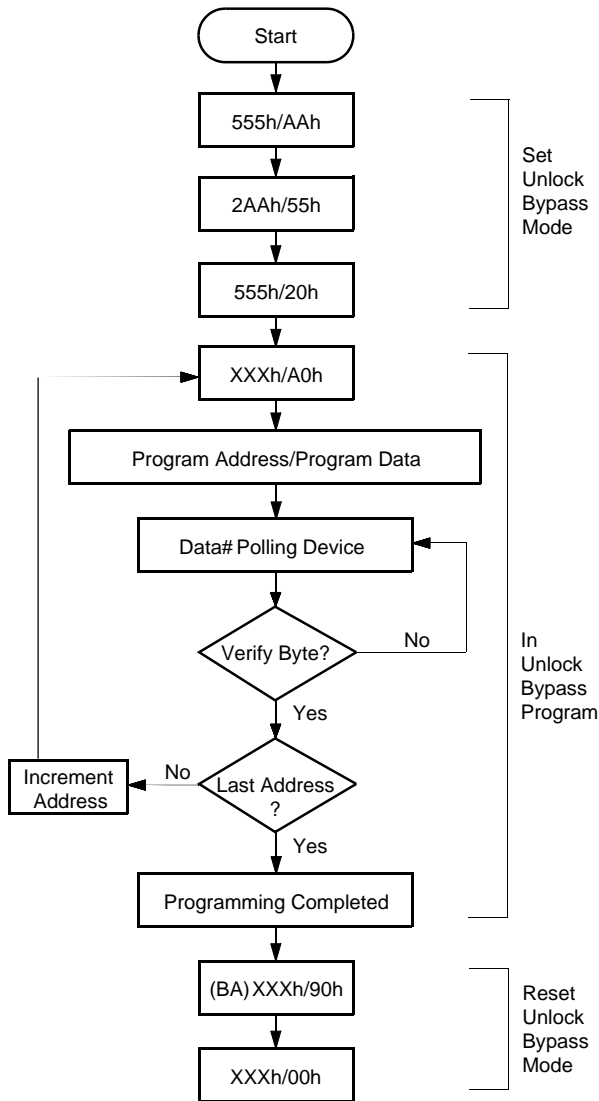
Start

555h/AAh

2AAh/55h

555h/20h

Set Unlock Bypass Mode

XXXh/A0h

Program Address/Program Data

Data# Polling Device

Verify Byte?

No

Yes

Last Address ?

No

Increment Address

Yes

Programming Completed

In Unlock Bypass Program

(BA) XXXh/90h

XXXh/00h

Reset Unlock Bypass Mode